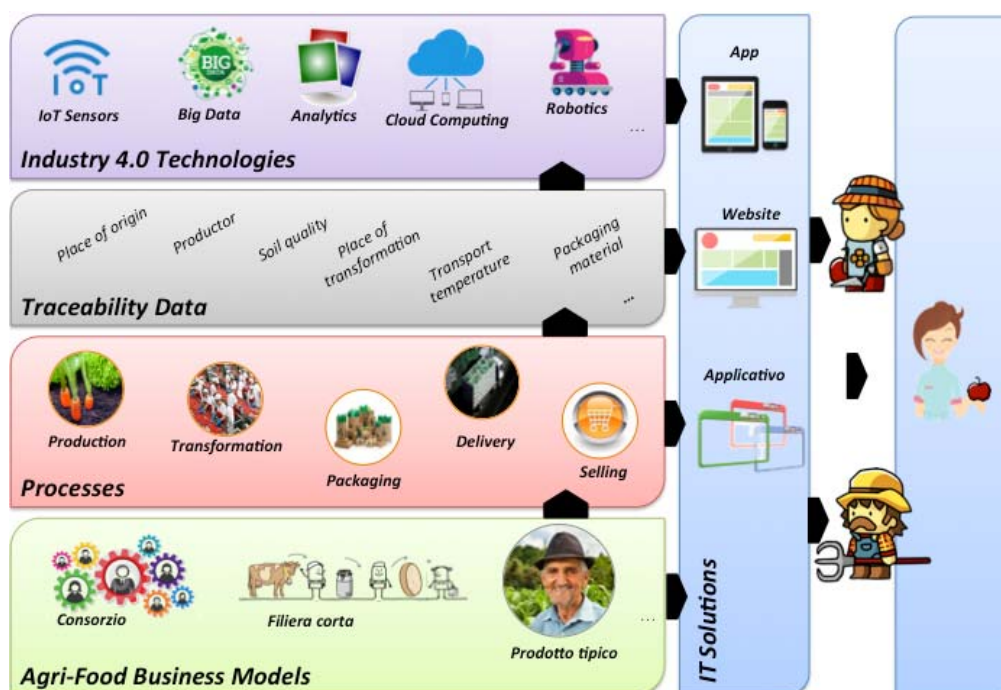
IoT
IoT Sensors
BIG DATA
Big Data
Analytics
Cloud Computing
Robotics
...
Industry 4.0 Technologies

Place of origin
Productor
Soil quality
Place of transformation
Transport temperature
Packaging material
...
Traceability Data

Production
Transformation
Packaging
Delivery
Selling
Processes

Consorzio
Filiera corta
Prodotto tipico
...
Agri-Food Business Models

App
Website
Applicativo
IT Solutions